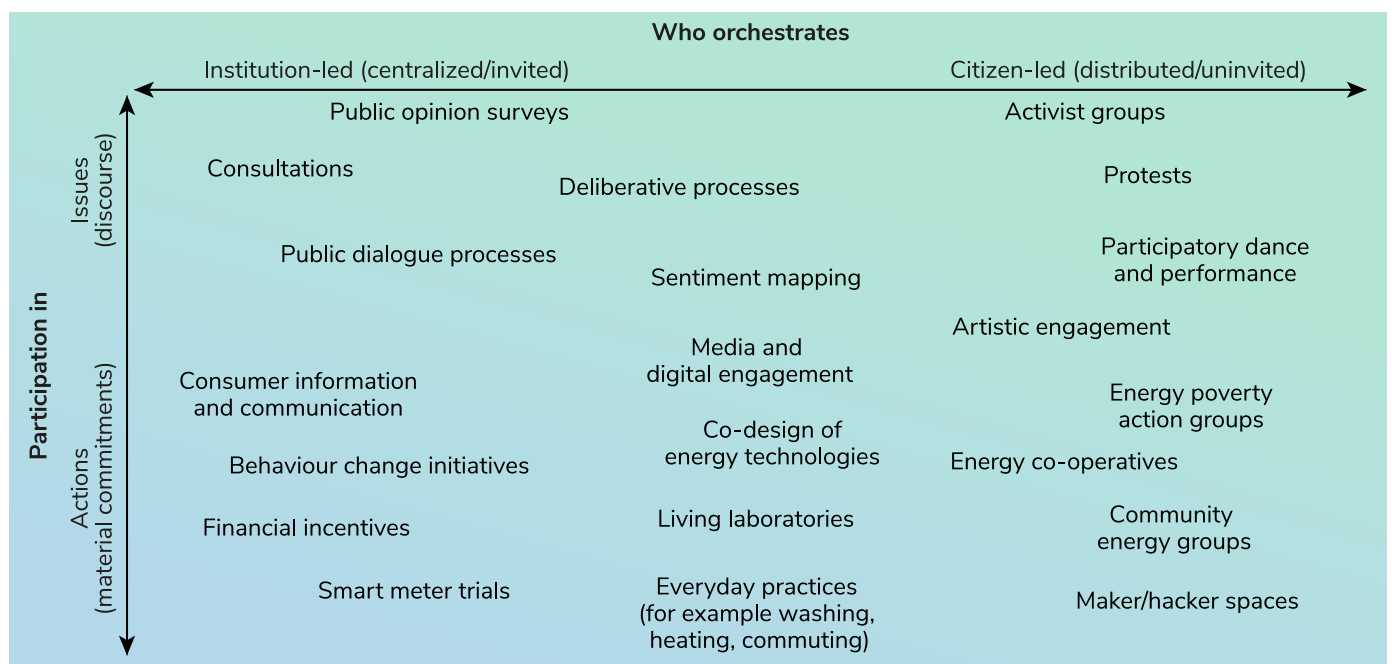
Who orchestrates

Institution-led (centralized/invited)

Citizen-led (distributed/uninvited)

Participation in

Issues (discourse)

Actions (material commitments)

Public opinion surveys

Activist groups

Consultations

Deliberative processes

Protests

Public dialogue processes

Participatory dance and performance

Sentiment mapping

Artistic engagement

Media and digital engagement

Consumer information and communication

Energy poverty action groups

Co-design of energy technologies

Behaviour change initiatives

Energy co-operatives

Financial incentives

Living laboratories

Community energy groups

Smart meter trials

Everyday practices (for example washing, heating, commuting)

Maker/hacker spaces